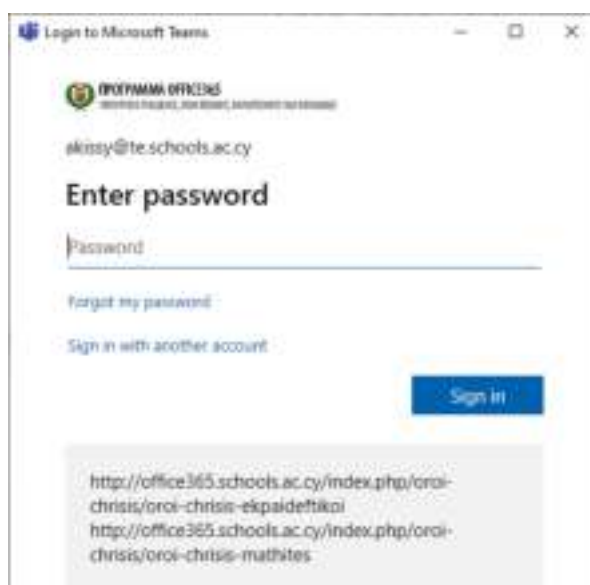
Login to Microsoft Teams

ΠΡΟΓΡΑΜΜΑ OFFICE365
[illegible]

akissy@te.schools.ac.cy

Enter password

Password

Forgot my password

Sign in with another account

Sign in

http://office365.schools.ac.cy/index.php/oroi-chrisis/oroi-chrisis-ekpaideftikoi
http://office365.schools.ac.cy/index.php/oroi-chrisis/oroi-chrisis-mathites